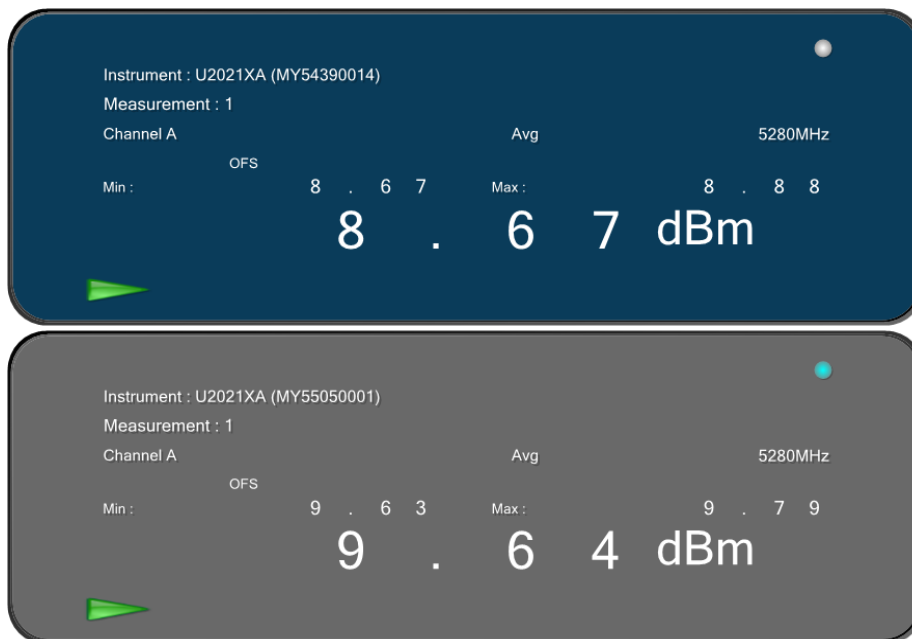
Instrument : U2021XA (MY54390014)
Measurement : 1
Channel A
Avg
5280MHz
OFS
Min : 8 . 6 7
Max : 8 . 8 8
8 . 6 7 dBm

Instrument : U2021XA (MY55050001)
Measurement : 1
Channel A
Avg
5280MHz
OFS
Min : 9 . 6 3
Max : 9 . 7 9
9 . 6 4 dBm